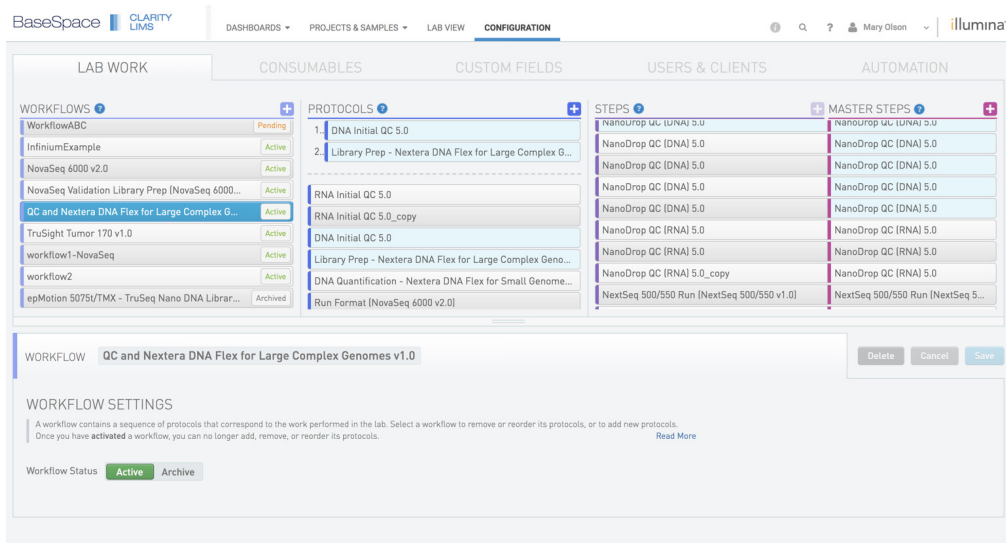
BaseSpace CLARITY LIMS

DASHBOARDS ▾ PROJECTS & SAMPLES ▾ LAB VIEW CONFIGURATION

? Mary Olson illumina

LAB WORK CONSUMABLES CUSTOM FIELDS USERS & CLIENTS AUTOMATION

WORKFLOWS ?

| | |
|---|---|
| WorkflowABC | Pending |
| InfiniumExample | Active |
| NovaSeq 6000 v2.0 | Active |
| NovaSeq Validation Library Prep (NovaSeq 6000... | Active |
| QC and Nextera DNA Flex for Large Complex G... | Active |
| TruSight Tumor 170 v1.0 | Active |
| workflow1-NovaSeq | Active |
| workflow2 | Active |
| epMotion 5075t/TMX - TruSeq Nano DNA Librar... | Archived |

PROTOCOLS ?

1. DNA Initial QC 5.0
2. Library Prep - Nextera DNA Flex for Large Complex G...

RNA Initial QC 5.0
RNA Initial QC 5.0_copy
DNA Initial QC 5.0
Library Prep - Nextera DNA Flex for Large Complex Geno...
DNA Quantification - Nextera DNA Flex for Small Genome...
Run Format (NovaSeq 6000 v2.0)

STEPS ?

NanoDrop QC (DNA) 5.0
NanoDrop QC (DNA) 5.0
NanoDrop QC (DNA) 5.0
NanoDrop QC (DNA) 5.0
NanoDrop QC (DNA) 5.0
NanoDrop QC (RNA) 5.0
NanoDrop QC (RNA) 5.0
NanoDrop QC (RNA) 5.0_copy
NextSeq 500/550 Run (NextSeq 500/550 v1.0)

MASTER STEPS ?

NanoDrop QC (DNA) 5.0
NanoDrop QC (DNA) 5.0
NanoDrop QC (DNA) 5.0
NanoDrop QC (DNA) 5.0
NanoDrop QC (DNA) 5.0
NanoDrop QC (RNA) 5.0
NanoDrop QC (RNA) 5.0
NanoDrop QC (RNA) 5.0
NextSeq 500/550 Run (NextSeq 5...

WORKFLOW QC and Nextera DNA Flex for Large Complex Genomes v1.0

Delete Cancel Save

WORKFLOW SETTINGS

A workflow contains a sequence of protocols that correspond to the work performed in the lab. Select a workflow to remove or reorder its protocols, or to add new protocols. Once you have activated a workflow, you can no longer add, remove, or reorder its protocols. Read More

Workflow Status Active Archive